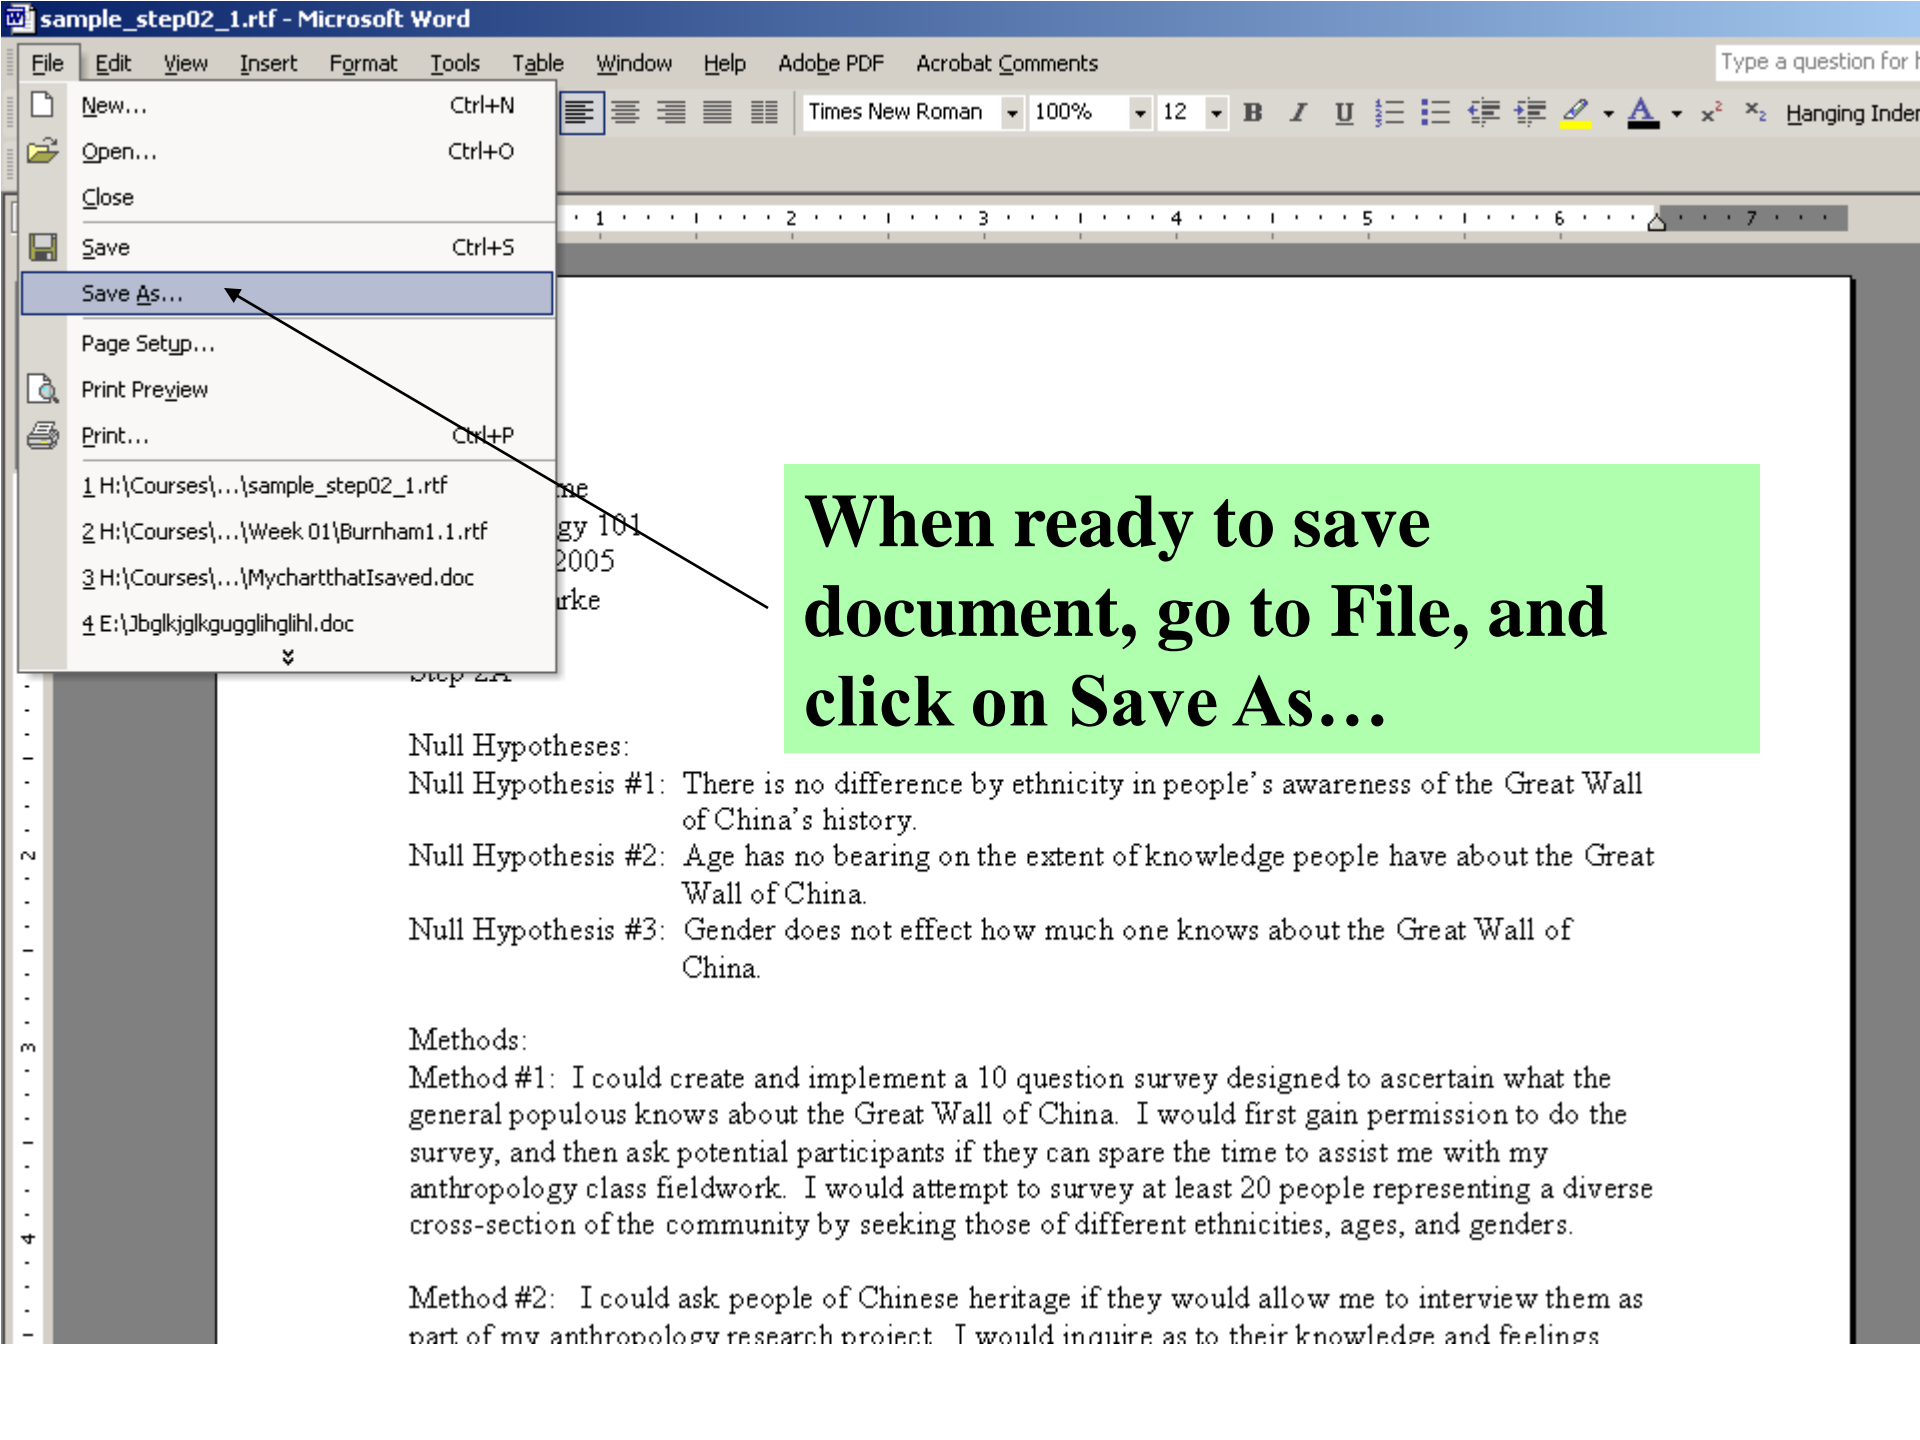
sample_step02_1.rtf - Microsoft Word

File Edit View Insert Format Tools Table Window Help Adobe PDF Acrobat Comments

Type a question for h

Times New Roman 100% 12 B I U Hanging Inden

New... Ctrl+N
Open... Ctrl+O
Close
Save Ctrl+S
Save As...
Page Setup...
Print Preview
Print... Ctrl+P
1 H:\Courses\...\sample_step02_1.rtf
2 H:\Courses\...\Week 01\Burnham1.1.rtf
3 H:\Courses\...\MychartthatIsaved.doc
4 E:\Jbglkjglkgugglihglihl.doc

1 2 3 4 5 6 7

ne
gy 101
2005
rke

Step 2A

When ready to save document, go to File, and click on Save As…

Null Hypotheses:
Null Hypothesis #1: There is no difference by ethnicity in people's awareness of the Great Wall of China's history.
Null Hypothesis #2: Age has no bearing on the extent of knowledge people have about the Great Wall of China.
Null Hypothesis #3: Gender does not effect how much one knows about the Great Wall of China.

Methods:
Method #1: I could create and implement a 10 question survey designed to ascertain what the general populous knows about the Great Wall of China. I would first gain permission to do the survey, and then ask potential participants if they can spare the time to assist me with my anthropology class fieldwork. I would attempt to survey at least 20 people representing a diverse cross-section of the community by seeking those of different ethnicities, ages, and genders.

Method #2: I could ask people of Chinese heritage if they would allow me to interview them as part of my anthropology research project. I would inquire as to their knowledge and feelings